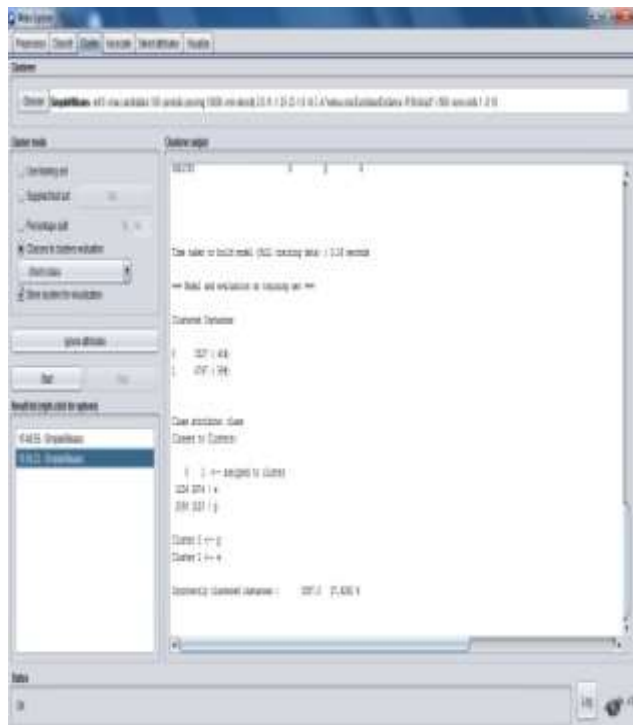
Weka Explorer

Preprocess Classify Cluster Associate Select attributes Visualize

Clusterer

Choose SimpleKMeans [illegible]

Cluster mode

Use training set

Supplied test set

Percentage split

Classes to clusters evaluation

Store clusters for visualization

Ignore attributes

Start

Result list (right-click for options)

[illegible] SimpleKMeans

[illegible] SimpleKMeans

Clusterer output

Time taken to build model (full training data) : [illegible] seconds

=== Model and evaluation on training set ===

Clustered Instances

0 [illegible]
1 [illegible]

Class attribute: class
Classes to Clusters:

0 1 <-- assigned to cluster
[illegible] | a
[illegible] | g

Cluster 0 <-- g
Cluster 1 <-- a

Incorrectly clustered instances : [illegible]

Status

OK

Log